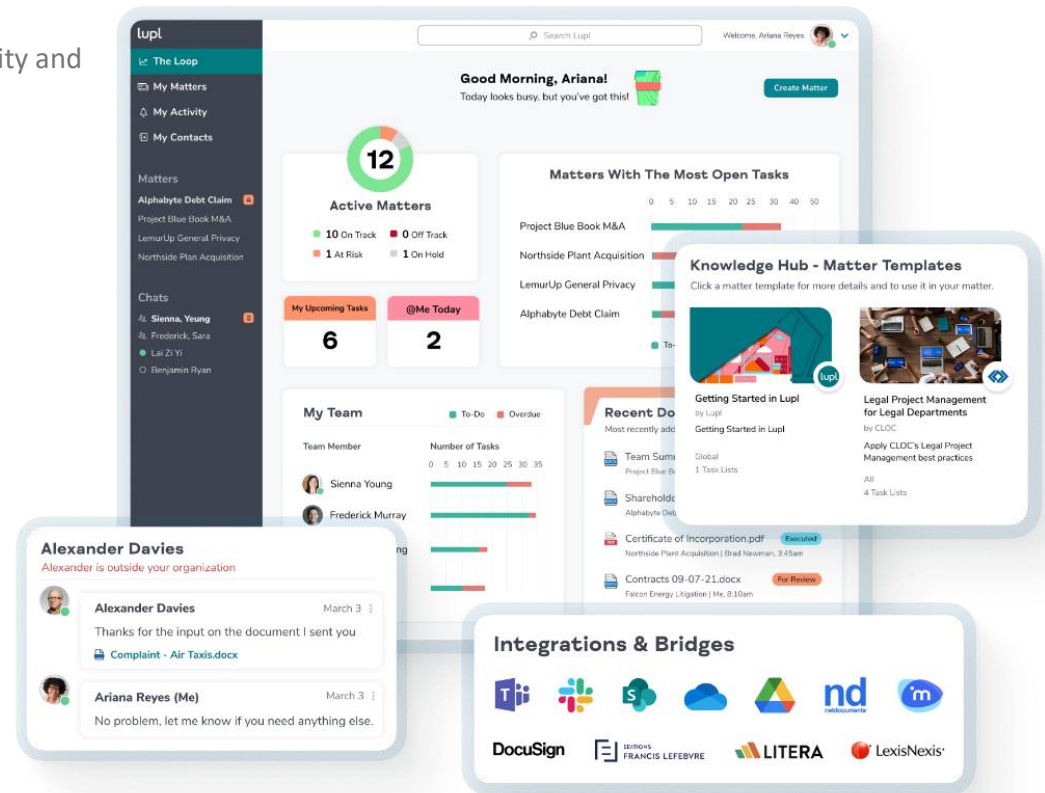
ity and

lupl

The Loop
My Matters
My Activity
My Contacts

Matters
Alphabyte Debt Claim 4
Project Blue Book M&A
LemurUp General Privacy
Northside Plan Acquisition

Chats
Sienna, Yeung 2
Frederick, Sara
Lai Zi Yi
Benjamin Ryan

Search Lupl

Welcome, Ariana Reyes

Good Morning, Ariana!
Today looks busy, but you've got this!

Create Matter

12
Active Matters
10 On Track
0 Off Track
1 At Risk
1 On Hold

Matters With The Most Open Tasks
0 5 10 15 20 25 30 40 50
Project Blue Book M&A
Northside Plant Acquisition
LemurUp General Privacy
Alphabyte Debt Claim

My Upcoming Tasks
6
@Me Today
2

My Team
To-Do Overdue
Team Member
Number of Tasks
0 5 10 15 20 25 30 35
Sienna Young
Frederick Murray

Recent Do
Most recently add
Team Sum
Project Blue B
Shareholde
Alphabyte Deb
Certificate of Incorporation.pdf Executed
Northside Plant Acquisition | Brad Newman, 3:45am
Contracts 09-07-21.docx For Review
Falcon Energy Litigation | Me, 8:10am

Knowledge Hub - Matter Templates
Click a matter template for more details and to use it in your matter.

Getting Started in Lupl
by Lupl
Getting Started in Lupl
Global
1 Task Lists

Legal Project Management for Legal Departments
by CLOC
Apply CLOC's Legal Project Management best practices
All
4 Task Lists

Alexander Davies
Alexander is outside your organization

Alexander Davies March 3
Thanks for the input on the document I sent you
Complaint - Air Taxis.docx

Ariana Reyes (Me) March 3
No problem, let me know if you need anything else.

Integrations & Bridges
nd
DocuSign
EDITIONS FRANCIS LEFEBVRE
LITERA
LexisNexis